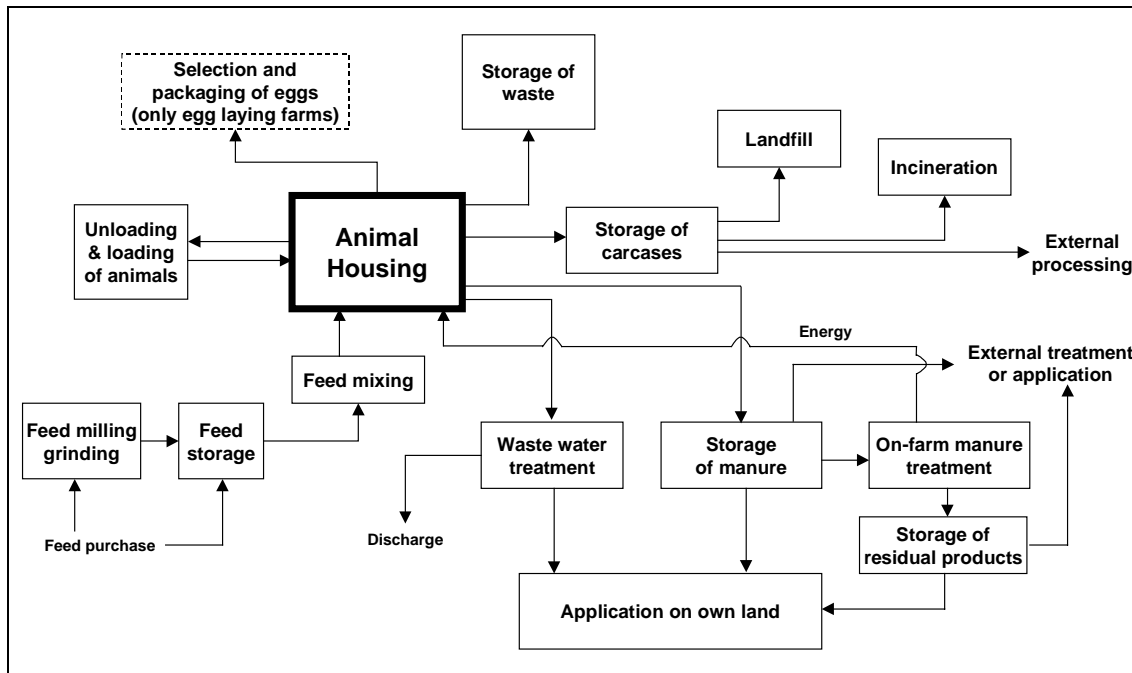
Selection and packaging of eggs (only egg laying farms)

Storage of waste

Landfill

Incineration

Unloading & loading of animals

Animal Housing

Storage of carcases

External processing

Energy

External treatment or application

Feed mixing

Feed milling grinding

Feed storage

Waste water treatment

Storage of manure

On-farm manure treatment

Discharge

Feed purchase

Storage of residual products

Application on own land